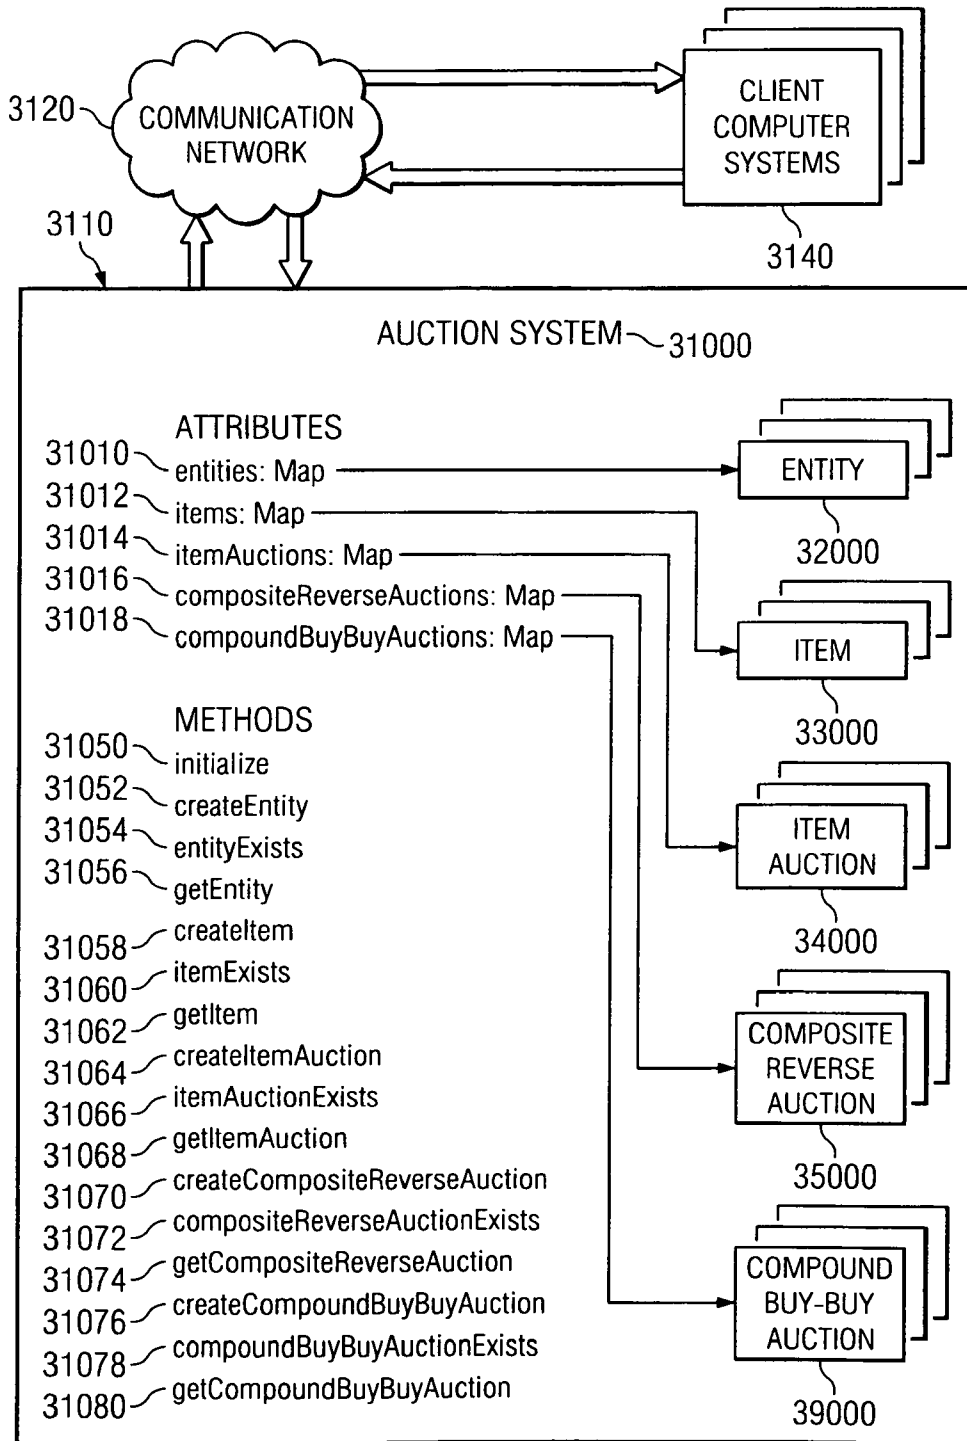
3120
COMMUNICATION NETWORK

CLIENT COMPUTER SYSTEMS
3140

3110

AUCTION SYSTEM 31000

ATTRIBUTES
31010 entities: Map
31012 items: Map
31014 itemAuctions: Map
31016 compositeReverseAuctions: Map
31018 compoundBuyBuyAuctions: Map

METHODS
31050 initialize
31052 createEntity
31054 entityExists
31056 getEntity
31058 createItem
31060 itemExists
31062 getItem
31064 createItemAuction
31066 itemAuctionExists
31068 getItemAuction
31070 createCompositeReverseAuction
31072 compositeReverseAuctionExists
31074 getCompositeReverseAuction
31076 createCompoundBuyBuyAuction
31078 compoundBuyBuyAuctionExists
31080 getCompoundBuyBuyAuction

ENTITY
32000

ITEM
33000

ITEM AUCTION
34000

COMPOSITE REVERSE AUCTION
35000

COMPOUND BUY-BUY AUCTION
39000